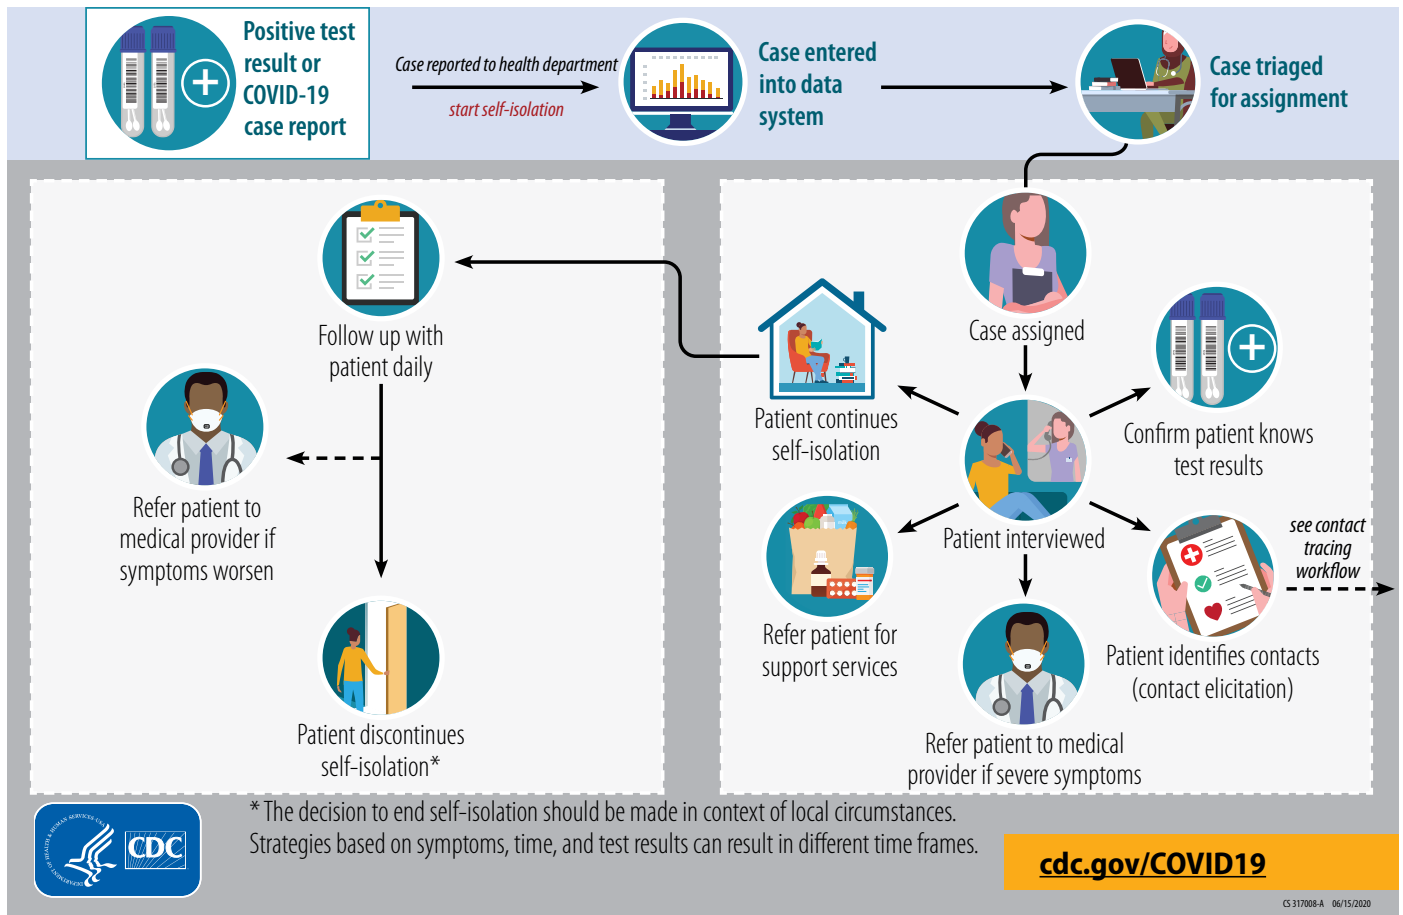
Positive test result or COVID-19 case report

Case reported to health department

start self-isolation

Case entered into data system

Case triaged for assignment

Follow up with patient daily

Refer patient to medical provider if symptoms worsen

Patient discontinues self-isolation*

Patient continues self-isolation

Case assigned

Confirm patient knows test results

Patient interviewed

Refer patient for support services

see contact tracing workflow

Patient identifies contacts (contact elicitation)

Refer patient to medical provider if severe symptoms

CDC

* The decision to end self-isolation should be made in context of local circumstances. Strategies based on symptoms, time, and test results can result in different time frames.

cdc.gov/COVID19

CS 317008-A 06/15/2020